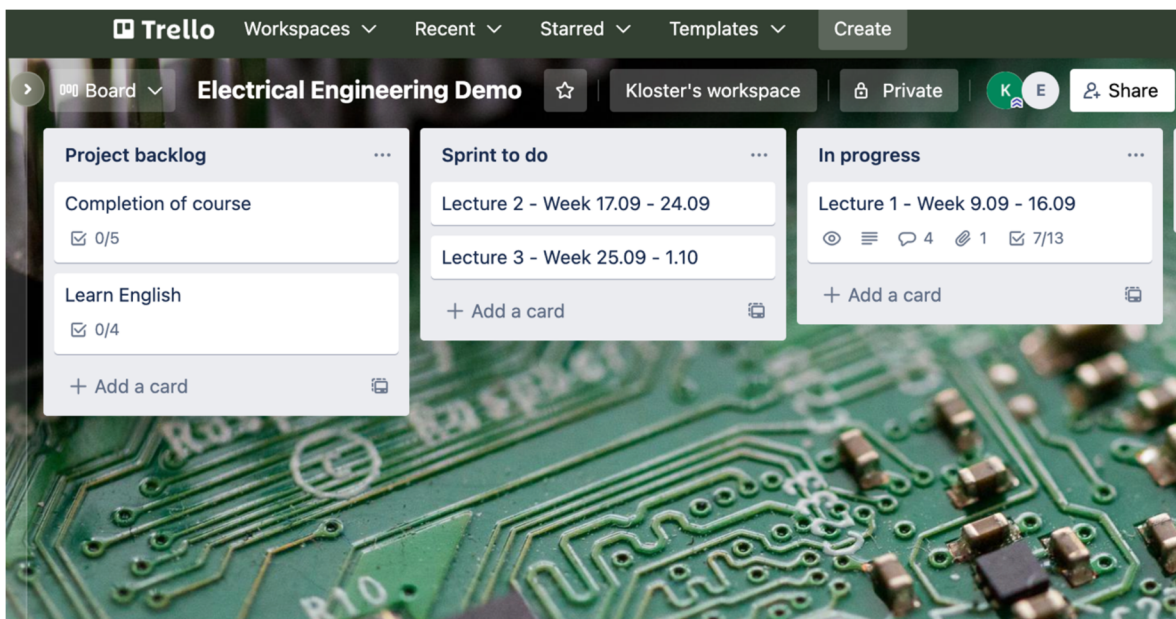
Trello Workspaces Recent Starred Templates Create

Board Electrical Engineering Demo Kloster's workspace Private K E Share

Project backlog ...

Completion of course
0/5

Learn English
0/4

+ Add a card

Sprint to do ...

Lecture 2 - Week 17.09 - 24.09

Lecture 3 - Week 25.09 - 1.10

+ Add a card

In progress ...

Lecture 1 - Week 9.09 - 16.09
4 1 7/13

+ Add a card

R10